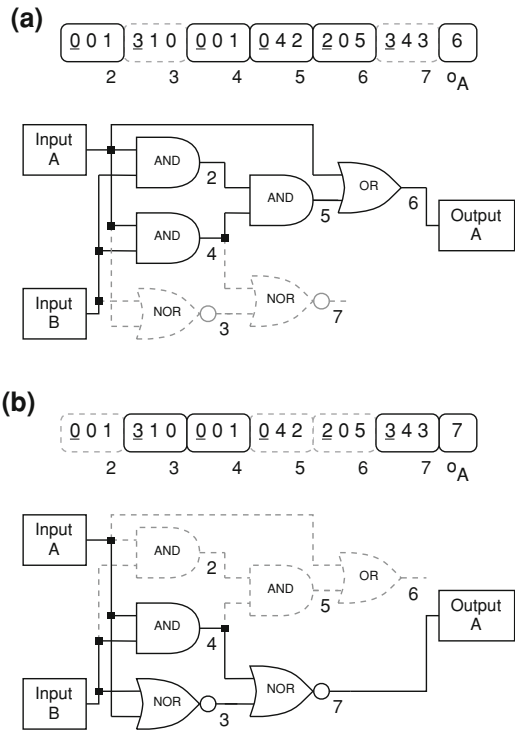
(a)

0 0 1 | 3 1 0 | 0 0 1 | 0 4 2 | 2 0 5 | 3 4 3 | 6
2 3 4 5 6 7 $o_A$

Input A
Input B
AND
AND
AND
OR
NOR
NOR
2
4
5
6
3
7
Output A

(b)

0 0 1 | 3 1 0 | 0 0 1 | 0 4 2 | 2 0 5 | 3 4 3 | 7
2 3 4 5 6 7 $o_A$

Input A
Input B
AND
AND
AND
OR
NOR
NOR
2
4
5
6
3
7
Output A